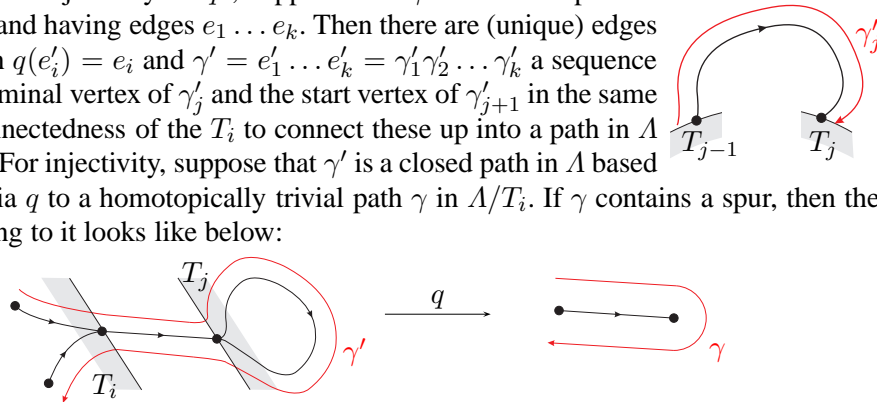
and having edges $e_1 \dots e_k$. Then there are (unique) edges $q(e_i') = e_i$ and $\gamma' = e_1' \dots e_k' = \gamma_1'\gamma_2' \dots \gamma_k'$ a sequence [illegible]minal vertex of $\gamma_j'$ and the start vertex of $\gamma_{j+1}'$ in the same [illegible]nectedness of the $T_i$ to connect these up into a path in $\Lambda$ For injectivity, suppose that $\gamma'$ is a closed path in $\Lambda$ based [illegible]ia $q$ to a homotopically trivial path $\gamma$ in $\Lambda/T_i$. If $\gamma$ contains a spur, then the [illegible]ng to it looks like below:

$\gamma_j'$

$T_{j-1}$

$T_j$

$T_j$

$\gamma'$

$T_i$

$q$

$\gamma$